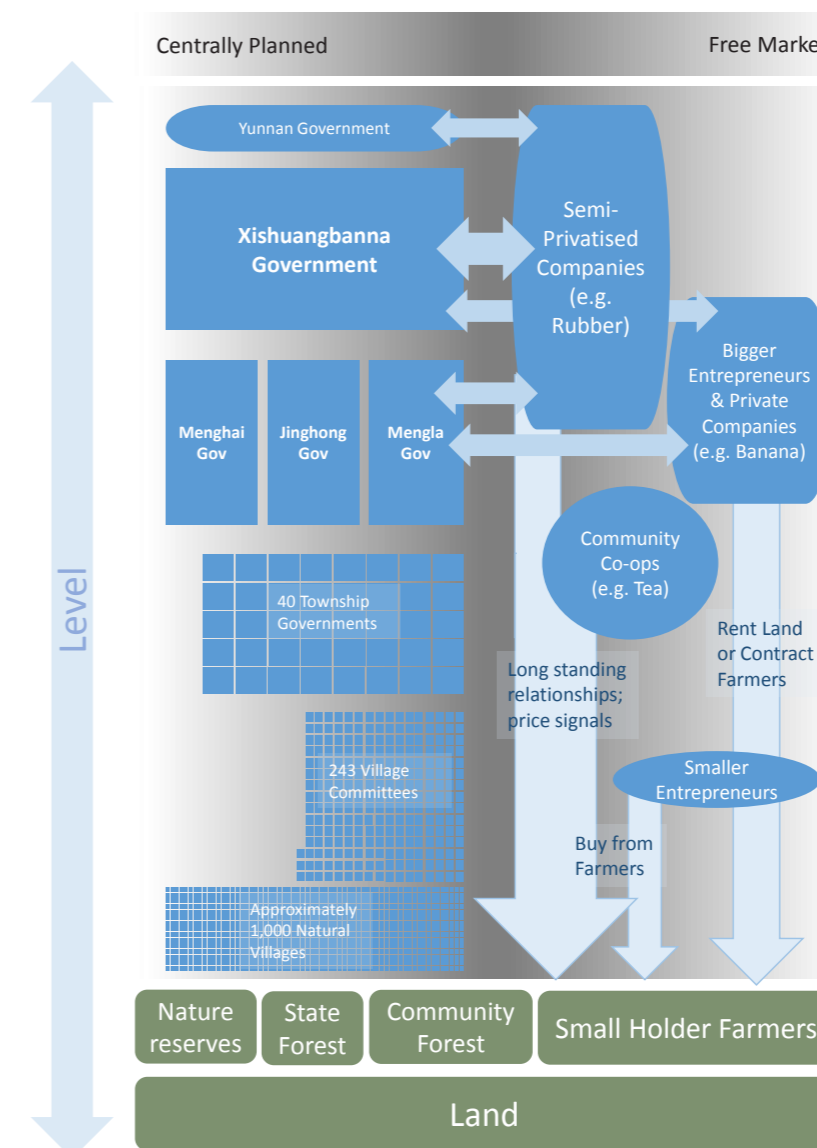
Centrally Planned

Free Marke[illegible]

Level

Yunnan Government

Xishuangbanna Government

Semi-Privatised Companies (e.g. Rubber)

Bigger Entrepreneurs & Private Companies (e.g. Banana)

Menghai Gov

Jinghong Gov

Mengla Gov

Community Co-ops (e.g. Tea)

40 Township Governments

Long standing relationships; price signals

Rent Land or Contract Farmers

243 Village Committees

Smaller Entrepreneurs

Buy from Farmers

Approximately 1,000 Natural Villages

Nature reserves

State Forest

Community Forest

Small Holder Farmers

Land